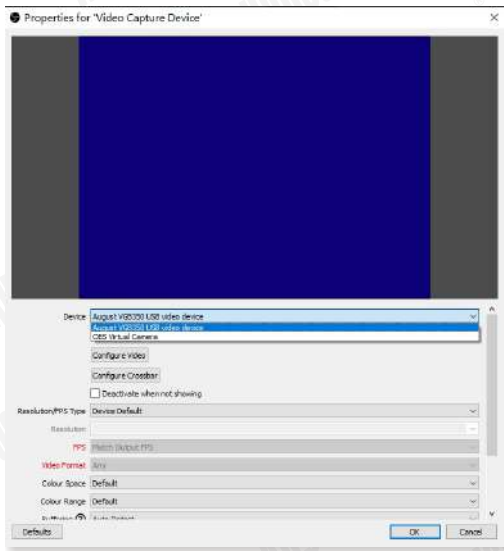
Properties for 'Video Capture Device'

Device August VGB350 USB video device
August VGB350 USB video device
OBS Virtual Camera

Configure Video

Configure Crossbar

Deactivate when not showing

Resolution/FPS Type Device Default

Resolution

FPS Match Output FPS

Video Format Any

Colour Space Default

Colour Range Default

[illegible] Auto Detect

Defaults

OK

Cancel